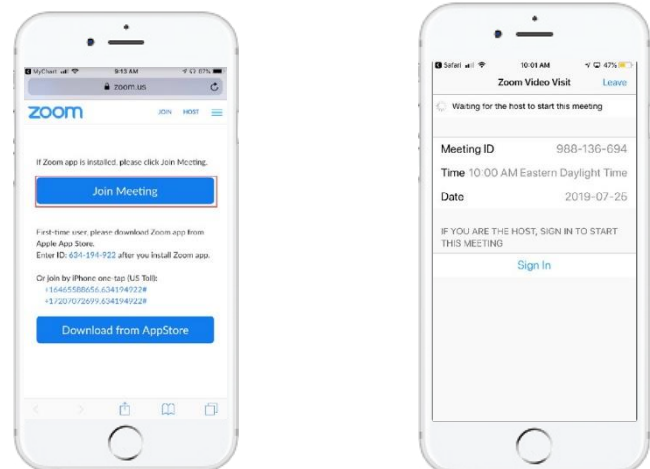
MyChart 9:13 AM 87%

zoom.us

zoom JOIN HOST

If Zoom app is installed, please click Join Meeting.

Join Meeting

First-time user, please download Zoom app from Apple App Store.
Enter ID: 634-194-922 after you install Zoom app.

Or join by iPhone one-tap (US Toll):
+16465588656,634194922#
+17207072699,634194922#

Download from AppStore

Safari 10:01 AM 47%

Zoom Video Visit Leave

Waiting for the host to start this meeting

Meeting ID 988-136-694

Time 10:00 AM Eastern Daylight Time

Date 2019-07-26

IF YOU ARE THE HOST, SIGN IN TO START THIS MEETING

Sign In